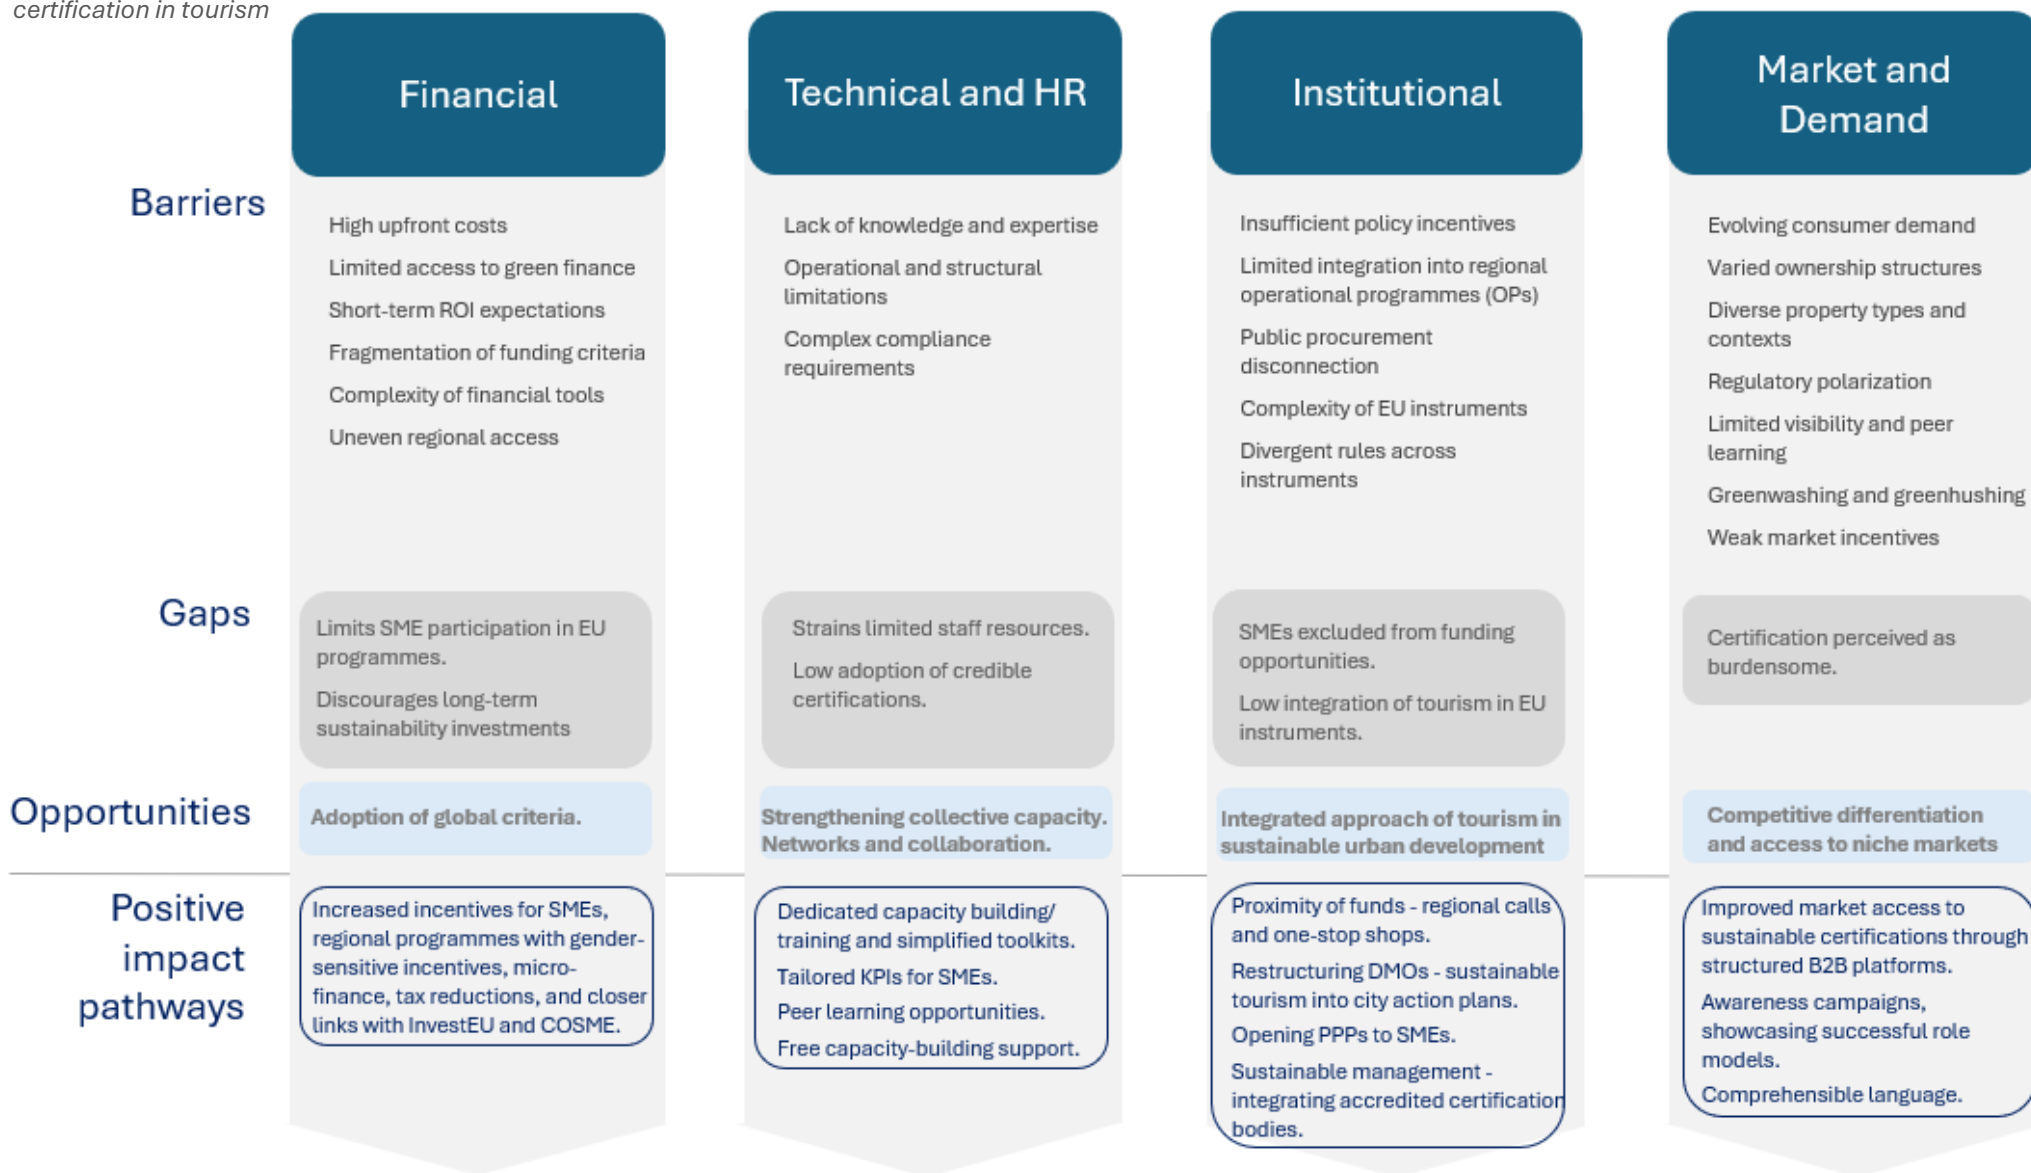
certification in tourism

| | Financial | Technical and HR | Institutional | Market and Demand |
|---|---|---|---|---|
| Barriers | High upfront costs<br>Limited access to green finance<br>Short-term ROI expectations<br>Fragmentation of funding criteria<br>Complexity of financial tools<br>Uneven regional access | Lack of knowledge and expertise<br>Operational and structural limitations<br>Complex compliance requirements | Insufficient policy incentives<br>Limited integration into regional operational programmes (OPs)<br>Public procurement disconnection<br>Complexity of EU instruments<br>Divergent rules across instruments | Evolving consumer demand<br>Varied ownership structures<br>Diverse property types and contexts<br>Regulatory polarization<br>Limited visibility and peer learning<br>Greenwashing and greenhushing<br>Weak market incentives |
| Gaps | Limits SME participation in EU programmes.<br>Discourages long-term sustainability investments | Strains limited staff resources.<br>Low adoption of credible certifications. | SMEs excluded from funding opportunities.<br>Low integration of tourism in EU instruments. | Certification perceived as burdensome. |
| Opportunities | Adoption of global criteria. | Strengthening collective capacity. Networks and collaboration. | Integrated approach of tourism in sustainable urban development | Competitive differentiation and access to niche markets |
| Positive impact pathways | Increased incentives for SMEs, regional programmes with gender-sensitive incentives, micro-finance, tax reductions, and closer links with InvestEU and COSME. | Dedicated capacity building/ training and simplified toolkits.<br>Tailored KPIs for SMEs.<br>Peer learning opportunities.<br>Free capacity-building support. | Proximity of funds - regional calls and one-stop shops.<br>Restructuring DMOs - sustainable tourism into city action plans.<br>Opening PPPs to SMEs.<br>Sustainable management - integrating accredited certification bodies. | Improved market access to sustainable certifications through structured B2B platforms.<br>Awareness campaigns, showcasing successful role models.<br>Comprehensible language. |